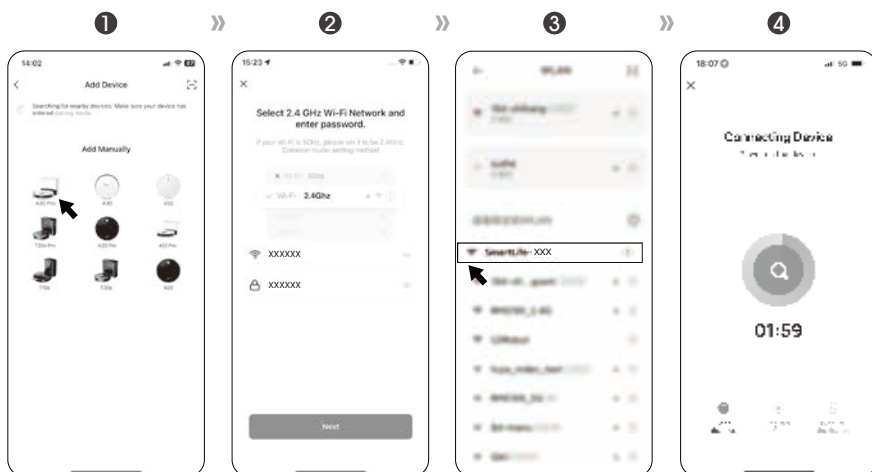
❶ » ❷ » ❸ » ❹

14:02

Add Device

Searching for nearby devices. Make sure your device has entered pairing mode.

Add Manually

X30 Pro

15:23

Select 2.4 GHz Wi-Fi Network and enter password.

If your Wi-Fi is 5GHz, please set it to be 2.4GHz. Common router setting method

Wi-Fi - 2.4Ghz

XXXXXX

XXXXXX

Next

SmartLife-XXX

18:07

Connecting Device

01:59